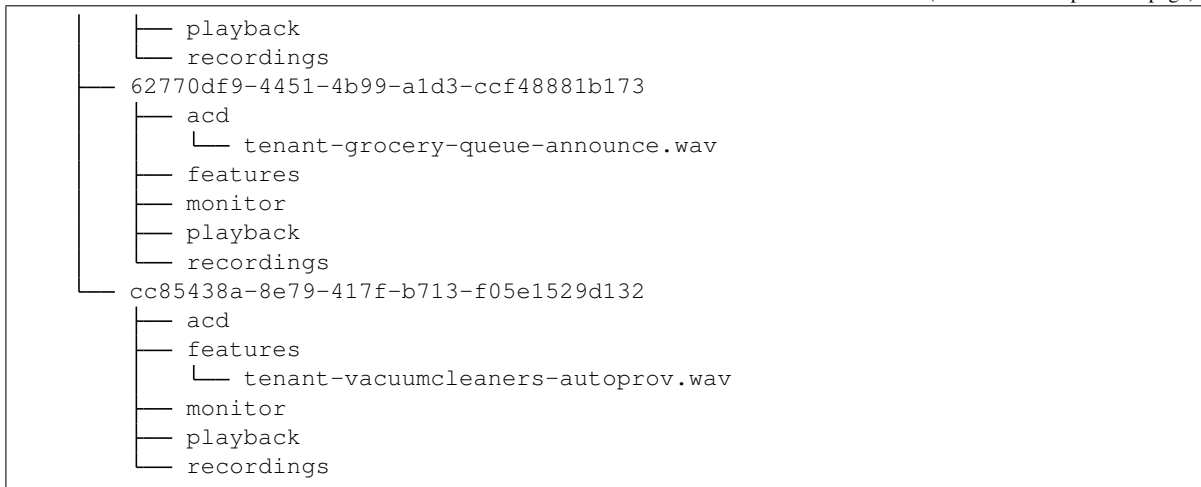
│   ├── playback
│   └── recordings
├── 62770df9-4451-4b99-a1d3-ccf48881b173
│   ├── acd
│   │   └── tenant-grocery-queue-announce.wav
│   ├── features
│   ├── monitor
│   ├── playback
│   └── recordings
└── cc85438a-8e79-417f-b713-f05e1529d132
    ├── acd
    ├── features
    │   └── tenant-vacuumcleaners-autoprov.wav
    ├── monitor
    ├── playback
    └── recordings